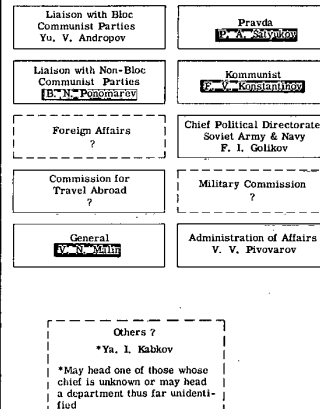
Liaison with Bloc Communist Parties
Yu. V. Andropov

Liaison with Non-Bloc Communist Parties
B. N. Ponomarev

Foreign Affairs
?

Commission for Travel Abroad
?

General
V. N. Malin

Pravda
P. A. Satyukov

Kommunist
F. V. Konstantinov

Chief Political Directorate Soviet Army & Navy
F. I. Golikov

Military Commission
?

Administration of Affairs
V. V. Pivovarov

Others ?
*Ya. I. Kabkov

*May head one of those whose chief is unknown or may head a department thus far unidentified